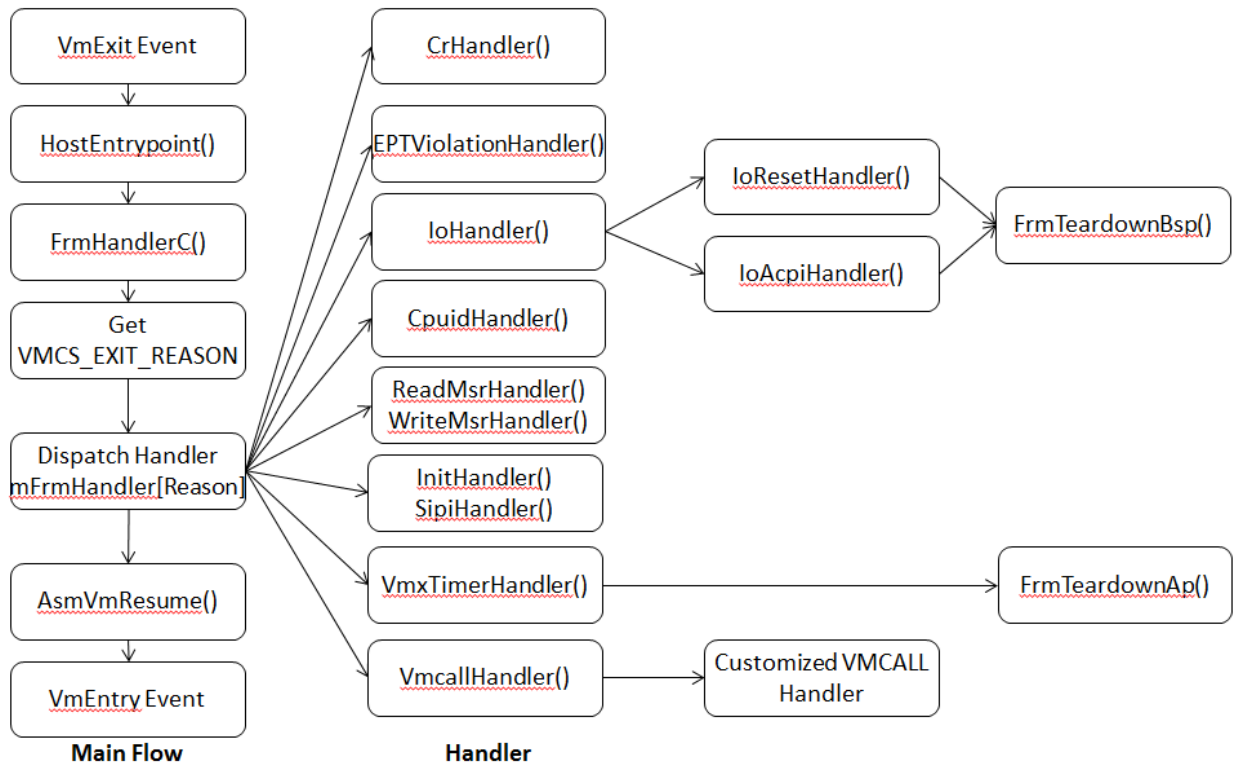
VmExit Event

HostEntrypoint()

FrmHandlerC()

Get VMCS_EXIT_REASON

Dispatch Handler mFrmHandler[Reason]

AsmVmResume()

VmEntry Event

Main Flow

CrHandler()

EPTViolationHandler()

IoHandler()

CpuidHandler()

ReadMsrHandler()
WriteMsrHandler()

InitHandler()
SipiHandler()

VmxTimerHandler()

VmcallHandler()

Handler

IoResetHandler()

IoAcpiHandler()

FrmTeardownBsp()

FrmTeardownAp()

Customized VMCALL Handler